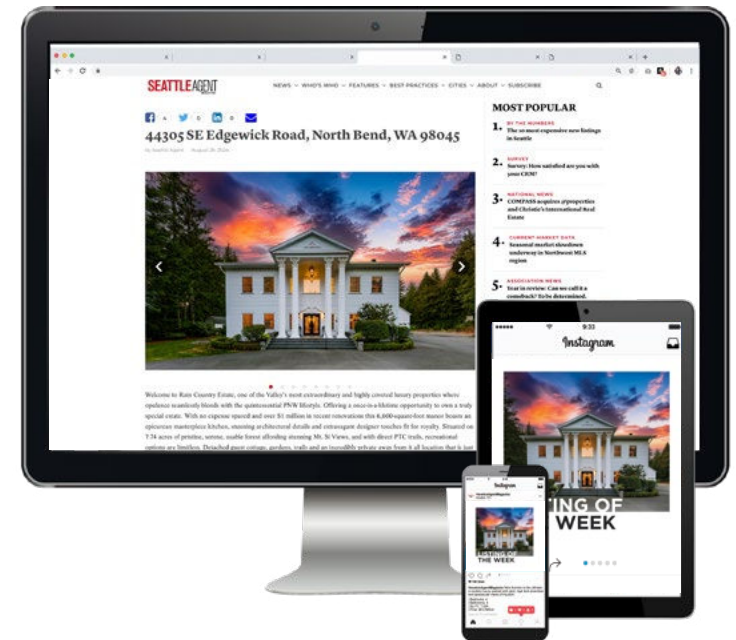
SEATTLE AGENT

NEWS ∨ WHO'S WHO ∨ FEATURES ∨ BEST PRACTICES ∨ CITIES ∨ ABOUT ∨ SUBSCRIBE

44305 SE Edgewick Road, North Bend, WA 98045

by Seattle Agent · August 26, 2024

Welcome to Rain Country Estate, one of the Valley's most extraordinary and highly coveted luxury properties where opulence seamlessly blends with the quintessential PNW lifestyle. Offering a once-in-a-lifetime opportunity to own a truly special estate. With no expense spared and over $1 million in recent renovations this 6,600-square-foot manor boasts an epicurean masterpiece kitchen, stunning architectural details and extravagant designer touches fit for royalty. Situated on 7.74 acres of pristine, serene, usable forest affording stunning Mt. Si Views, and with direct PTC trails, recreational options are limitless. Detached guest cottage, gardens, trails and an incredibly private away from it all location that is just

MOST POPULAR

1. BY THE NUMBERS
The 10 most expensive new listings in Seattle

2. SURVEY
Survey: How satisfied are you with your CRM?

3. NATIONAL NEWS
COMPASS acquires @properties and Christie's International Real Estate

4. CURRENT MARKET DATA
Seasonal market slowdown underway in Northwest MLS region

5. ASSOCIATION NEWS
Year in review: Can we call it a comeback? To be determined.

9:33
Instagram

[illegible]TING OF
WEEK

Instagram
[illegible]
TING OF
THE WEEK
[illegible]